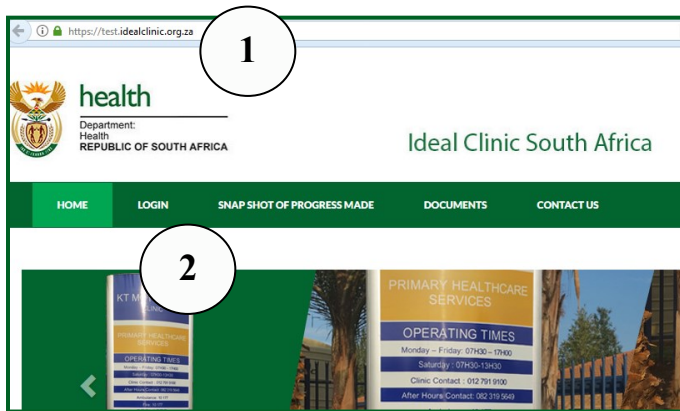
https://test.idealclinic.org.za

1

health
Department:
Health
REPUBLIC OF SOUTH AFRICA

Ideal Clinic South Africa

HOME LOGIN SNAP SHOT OF PROGRESS MADE DOCUMENTS CONTACT US

2

KT M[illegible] CLINIC
PRIMARY HEALTHCARE SERVICES
OPERATING TIMES

PRIMARY HEALTHCARE SERVICES
OPERATING TIMES
Monday – Friday: 07H30 – 17H00
Saturday : 07H30-13H30
Clinic Contact : 012 791 9100
After Hours Contact : 082 319 5649